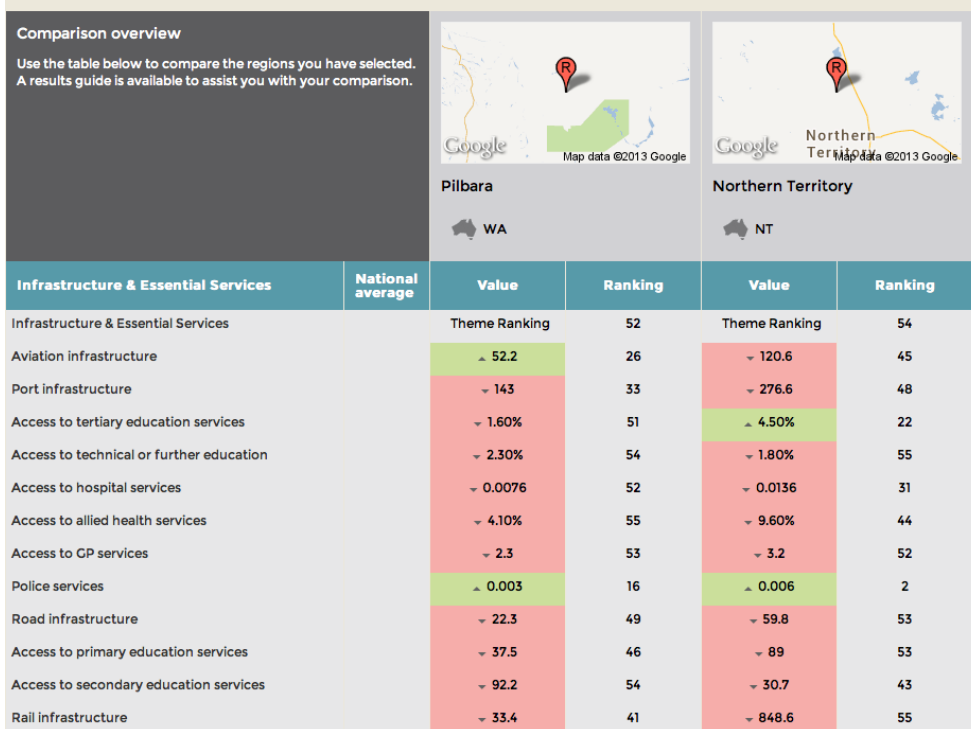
Comparison overview

Use the table below to compare the regions you have selected. A results guide is available to assist you with your comparison.

R
Google
Map data ©2013 Google

Pilbara

WA

R
Google
Northern Territory
Map data ©2013 Google

Northern Territory

NT

| Infrastructure & Essential Services | National average | Value | Ranking | Value | Ranking |
|---|---|---|---|---|---|
| Infrastructure & Essential Services | | Theme Ranking | 52 | Theme Ranking | 54 |
| Aviation infrastructure | | ▲ 52.2 | 26 | ▼ 120.6 | 45 |
| Port infrastructure | | ▼ 143 | 33 | ▼ 276.6 | 48 |
| Access to tertiary education services | | ▼ 1.60% | 51 | ▲ 4.50% | 22 |
| Access to technical or further education | | ▼ 2.30% | 54 | ▼ 1.80% | 55 |
| Access to hospital services | | ▼ 0.0076 | 52 | ▼ 0.0136 | 31 |
| Access to allied health services | | ▼ 4.10% | 55 | ▼ 9.60% | 44 |
| Access to GP services | | ▼ 2.3 | 53 | ▼ 3.2 | 52 |
| Police services | | ▲ 0.003 | 16 | ▲ 0.006 | 2 |
| Road infrastructure | | ▼ 22.3 | 49 | ▼ 59.8 | 53 |
| Access to primary education services | | ▼ 37.5 | 46 | ▼ 89 | 53 |
| Access to secondary education services | | ▼ 92.2 | 54 | ▼ 30.7 | 43 |
| Rail infrastructure | | ▼ 33.4 | 41 | ▼ 848.6 | 55 |